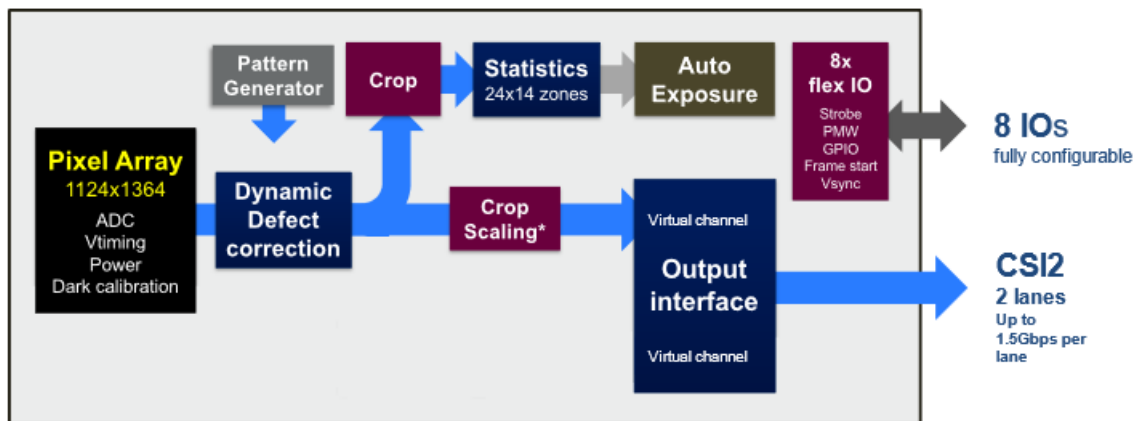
Pattern Generator

Crop

Statistics
24x14 zones

Auto Exposure

8x flex IO
Strobe
PMW
GPIO
Frame start
Vsync

8 IOs
fully configurable

Pixel Array
1124x1364
ADC
Vtiming
Power
Dark calibration

Dynamic Defect correction

Crop Scaling*

Virtual channel
Output interface
Virtual channel

CSI2
2 lanes
Up to 1.5Gbps per lane